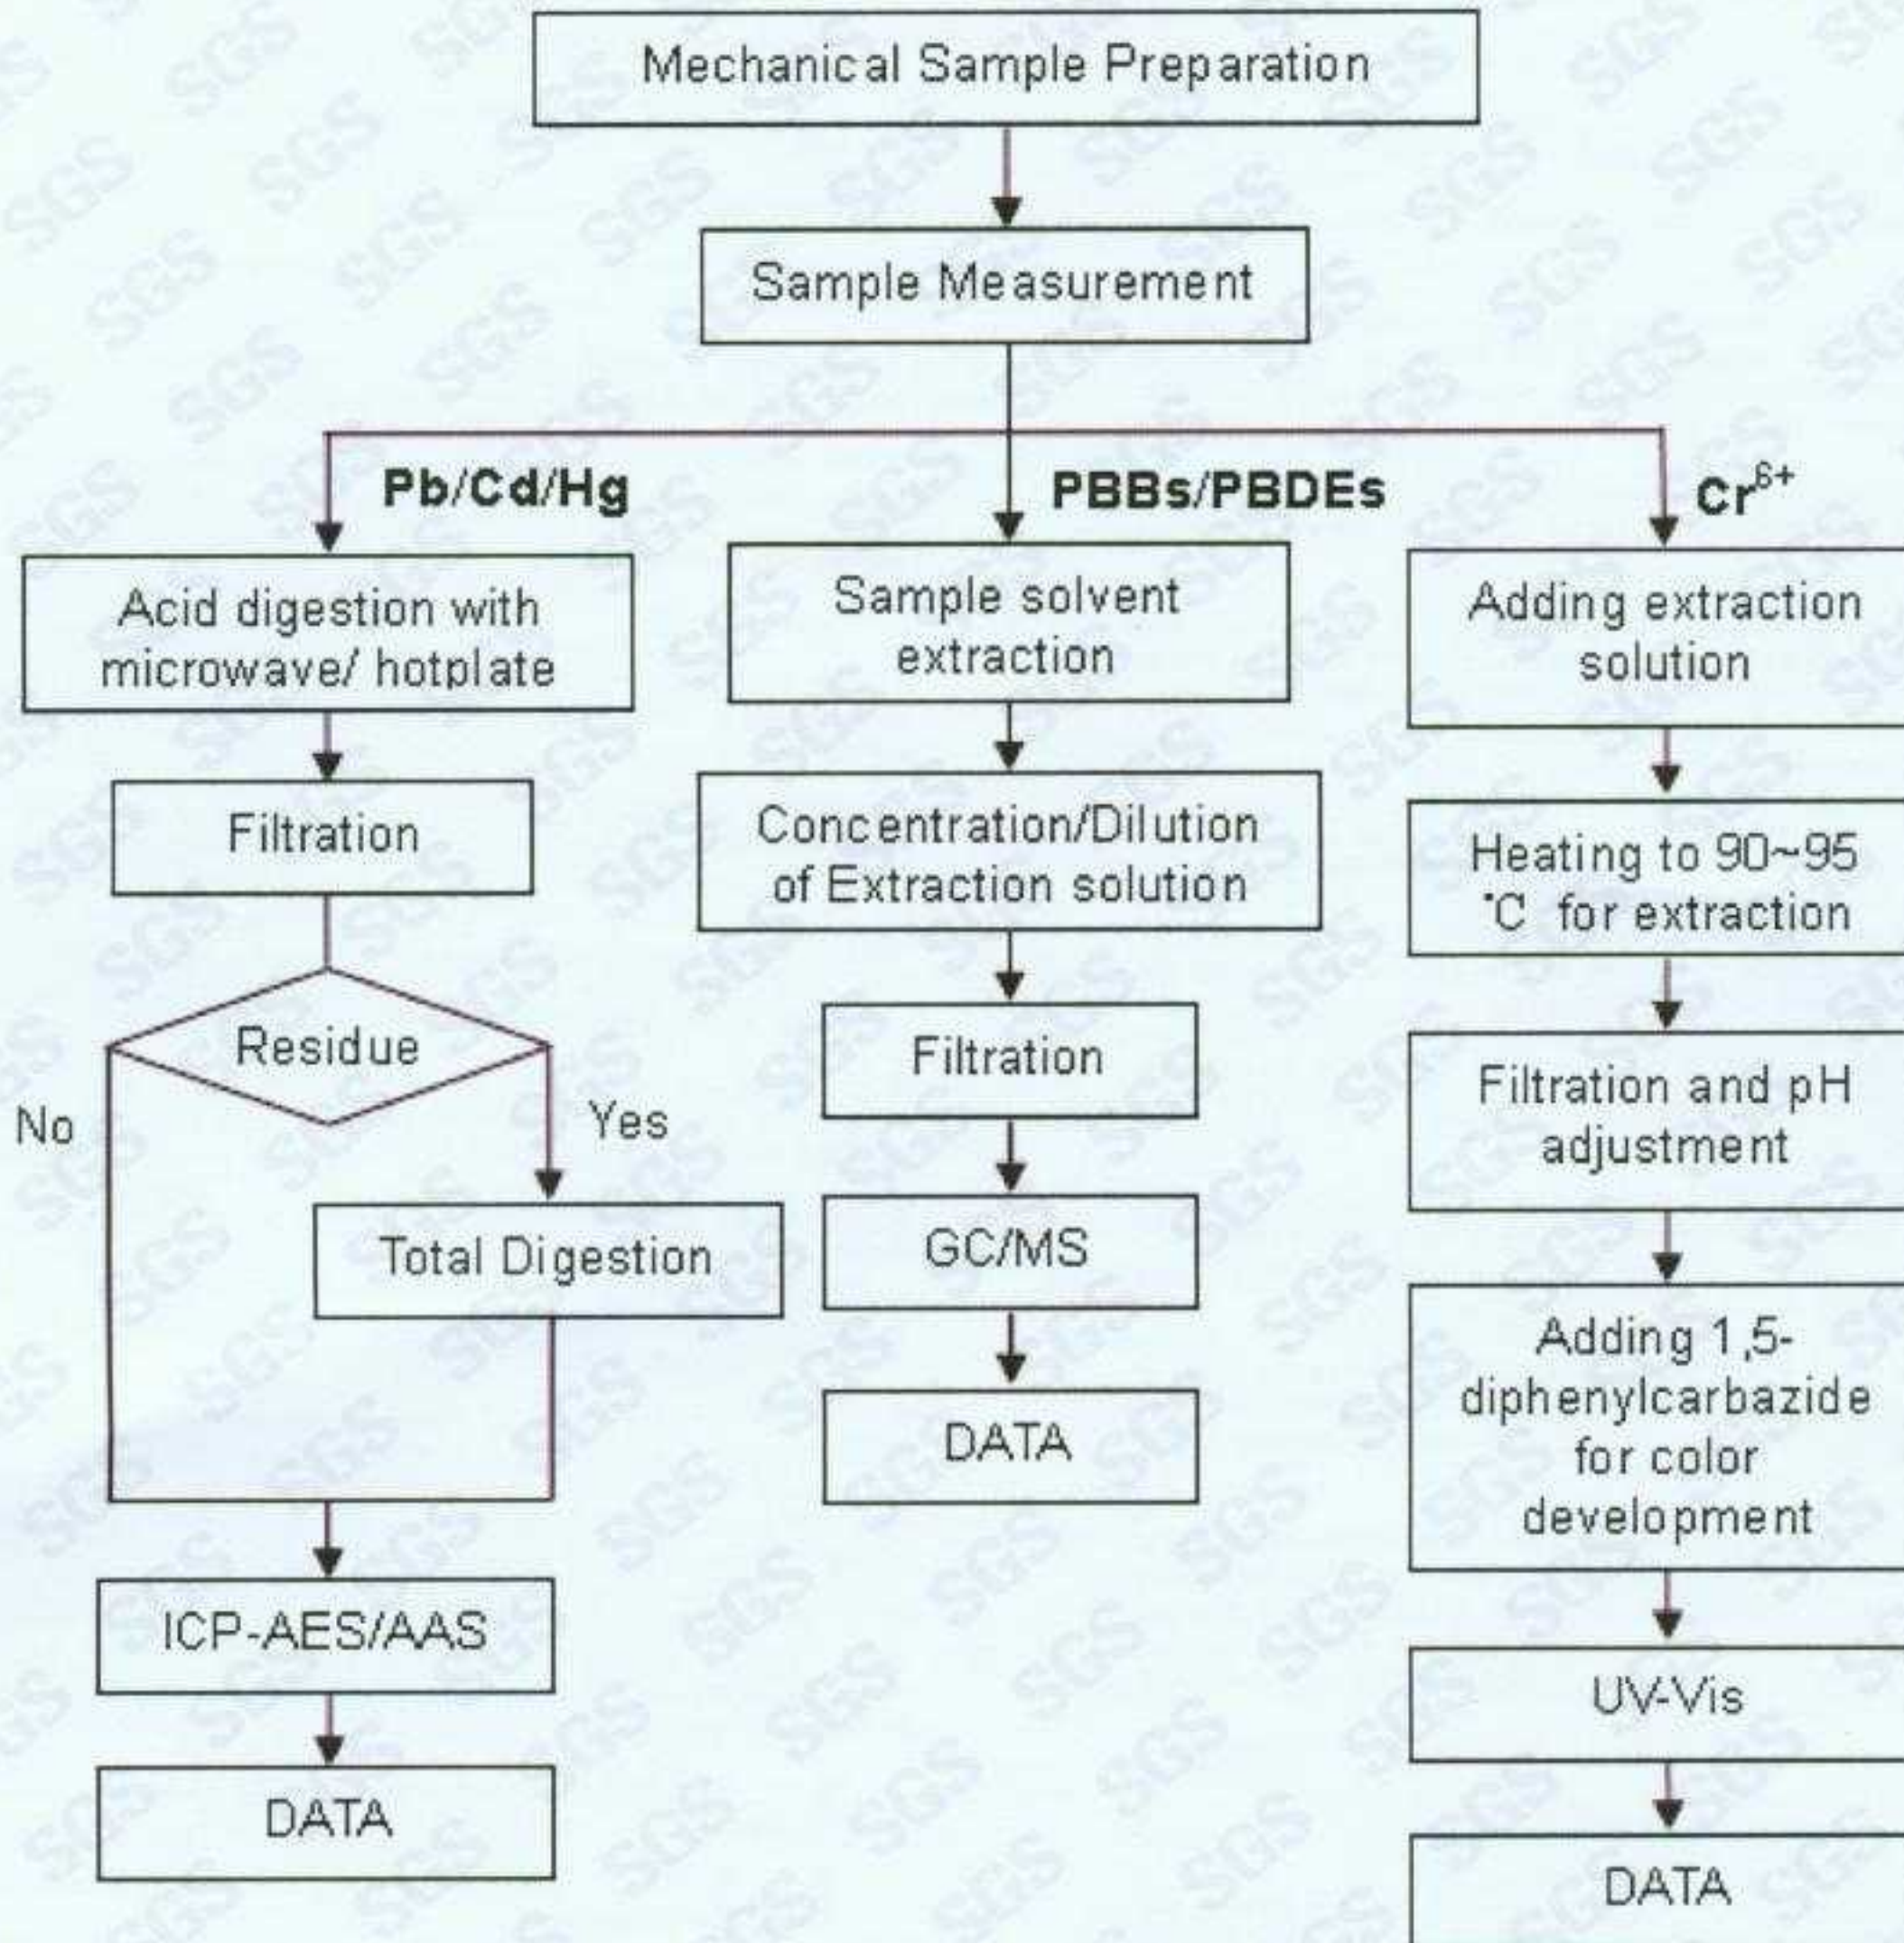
Mechanical Sample Preparation

Sample Measurement

Pb/Cd/Hg

Acid digestion with microwave/ hotplate

Filtration

Residue

No

Yes

Total Digestion

ICP-AES/AAS

DATA

PBBs/PBDEs

Sample solvent extraction

Concentration/Dilution of Extraction solution

Filtration

GC/MS

DATA

$Cr^{6+}$

Adding extraction solution

Heating to 90~95 ˚C for extraction

Filtration and pH adjustment

Adding 1,5-diphenylcarbazide for color development

UV-Vis

DATA

SGS